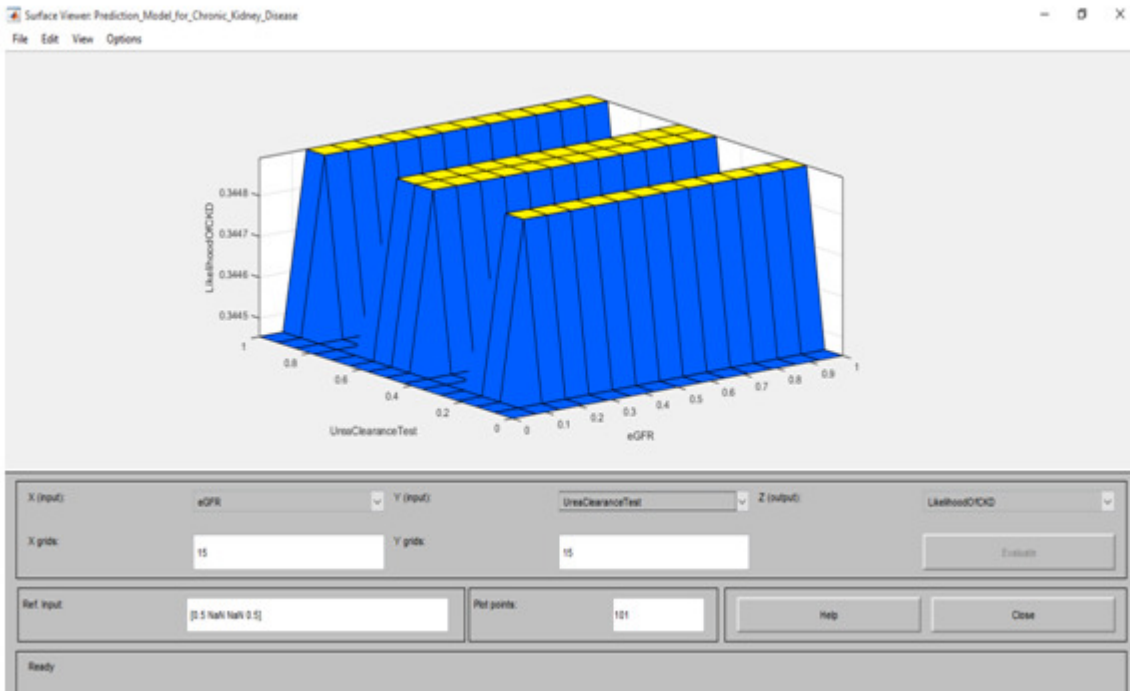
Surface Viewer: Prediction_Model_for_Chronic_Kidney_Disease

File Edit View Options

LikelihoodOfCKD

0.3448
0.3447
0.3446
0.3445

1
0.8
0.6
0.4
0.2
0

UreaClearanceTest

0 0.1 0.2 0.3 0.4 0.5 0.6 0.7 0.8 0.9 1

eGFR

X (input): eGFR

Y (input): UreaClearanceTest

Z (output): LikelihoodOfCKD

X grids: 15

Y grids: 15

Evaluate

Ref. Input: [0.5 NaN NaN 0.5]

Plot points: 101

Help

Close

Ready